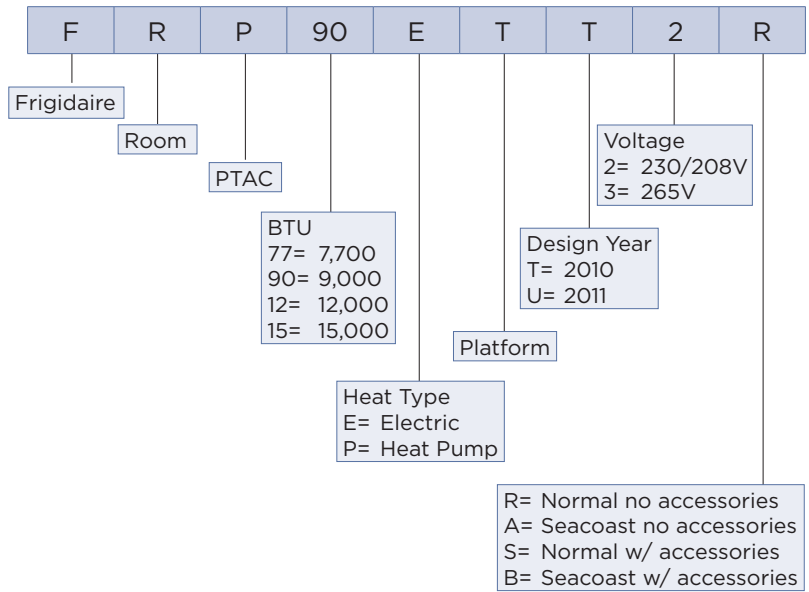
| F | R | P | 90 | E | T | T | 2 | R |
|---|---|---|---|---|---|---|---|---|

Frigidaire

Room

PTAC

BTU
77= 7,700
90= 9,000
12= 12,000
15= 15,000

Heat Type
E= Electric
P= Heat Pump

Platform

Design Year
T= 2010
U= 2011

Voltage
2= 230/208V
3= 265V

R= Normal no accessories
A= Seacoast no accessories
S= Normal w/ accessories
B= Seacoast w/ accessories